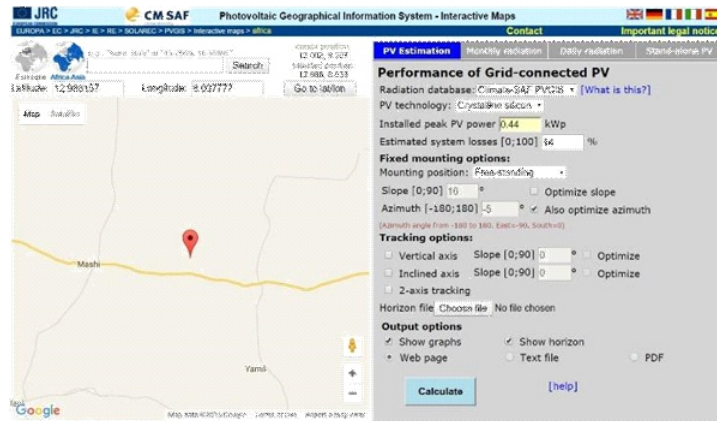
JRC
CM SAF
Photovoltaic Geographical Information System - Interactive Maps
EUROPA > EC > JRC > IE > RE > SOLAREC > PVGIS > Interactive maps > africa
Contact
Important legal notice

e.g. "Ispra, Italy" or "45.256N, 16.9589E"
Search
Cursor position: 12.082, 8.027
Selected position: 12.988, 8.038
Europe
Africa Asia
Latitude: 12.988157
Longitude: 8.027777
Go to lation

Map
Satellite

Mashi
Yamil
Google
Map data ©2015 Google   Terms of Use   Report a map error

PV Estimation
Monthly radiation
Daily radiation
Stand-alone PV

Performance of Grid-connected PV
Radiation database: Climate-SAF PVGIS
[What is this?]
PV technology: Crystalline silicon
Installed peak PV power 0.44 kWp
Estimated system losses [0;100] 14 %
Fixed mounting options:
Mounting position: Free-standing
Slope [0;90] 10 °
Optimize slope
Azimuth [-180;180] -5 °
Also optimize azimuth
(Azimuth angle from -180 to 180. East=-90, South=0)
Tracking options:
Vertical axis
Slope [0;90] 0 °
Optimize
Inclined axis
Slope [0;90] 0 °
Optimize
2-axis tracking
Horizon file Choose file No file chosen
Output options
Show graphs
Show horizon
Web page
Text file
PDF
Calculate
[help]